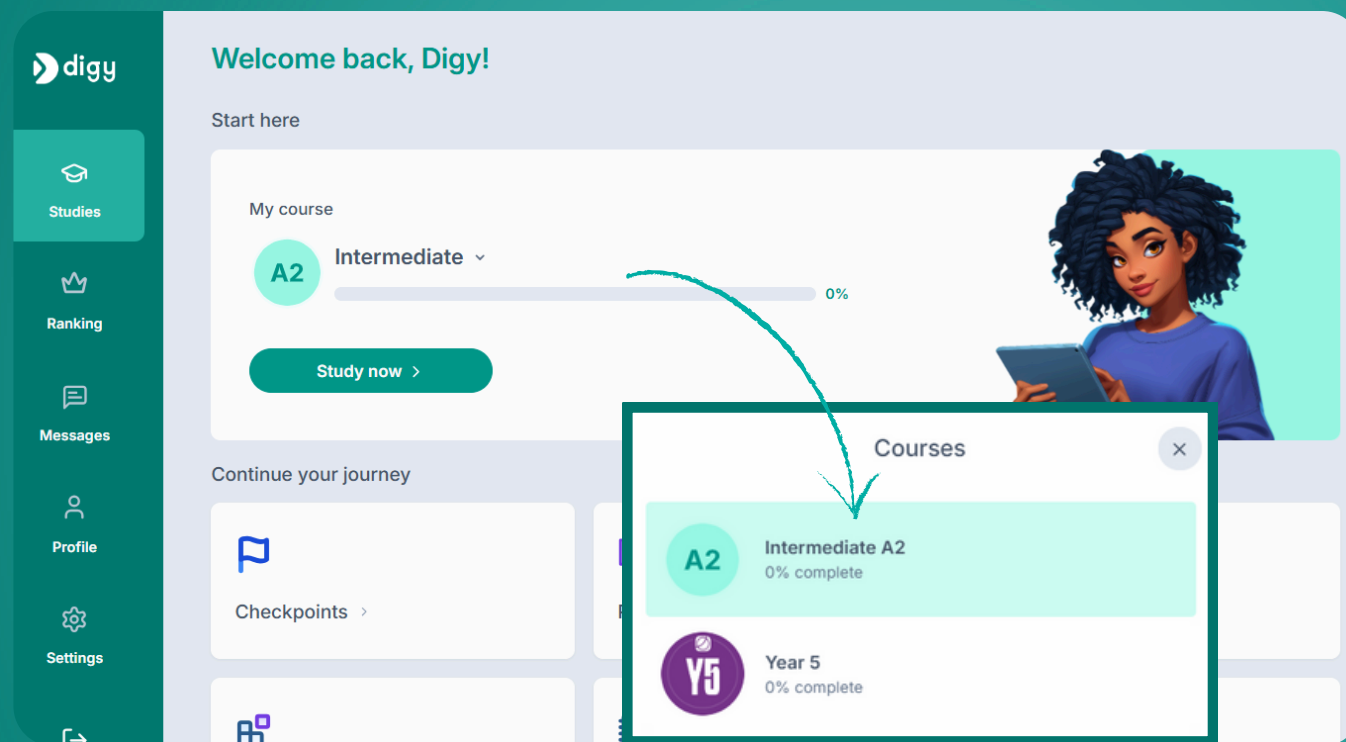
digy

Studies

Ranking

Messages

Profile

Settings

Welcome back, Digy!

Start here

My course

A2

Intermediate

0%

Study now >

Continue your journey

Checkpoints >

Courses

A2

Intermediate A2
0% complete

Y5

Year 5
0% complete